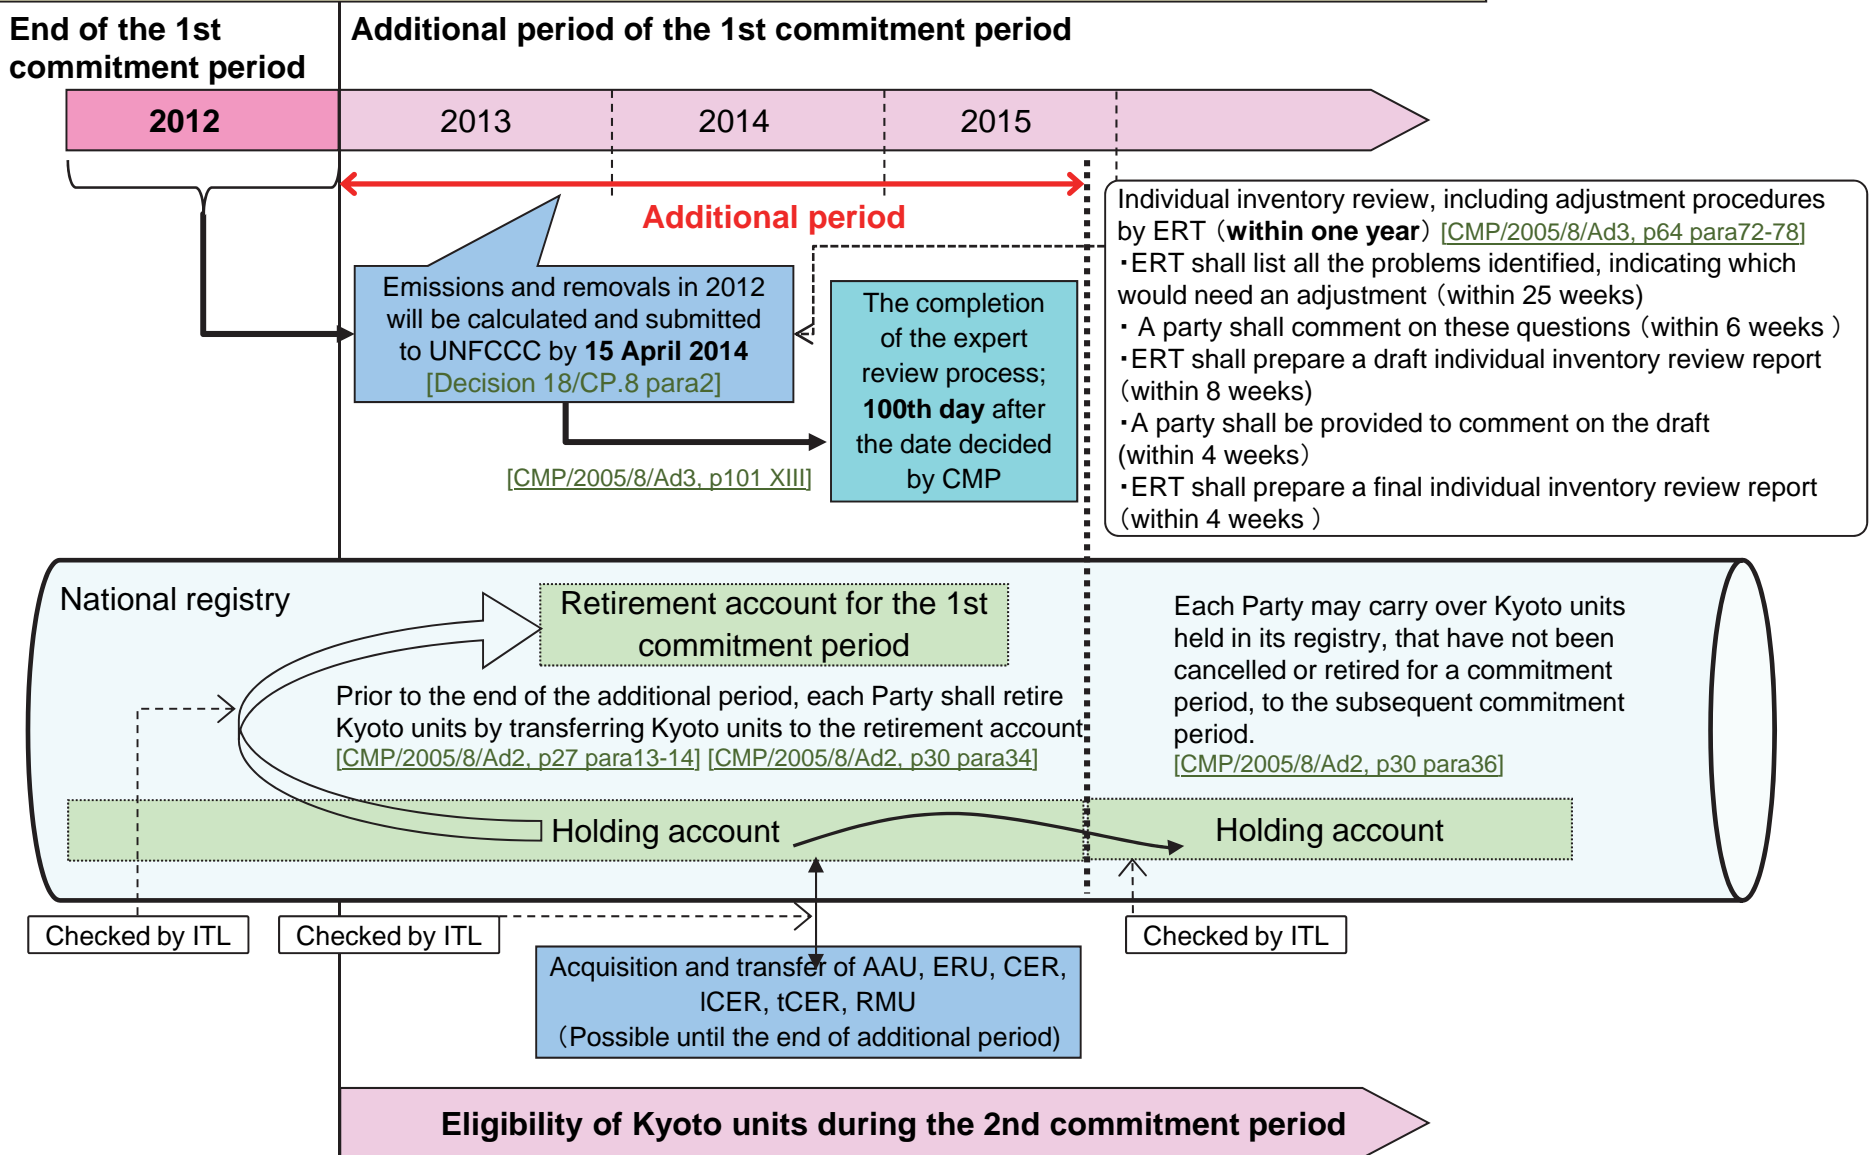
End of the 1st commitment period

Additional period of the 1st commitment period

2012

2013

2014

2015

Additional period

Emissions and removals in 2012 will be calculated and submitted to UNFCCC by 15 April 2014 [Decision 18/CP.8 para2]

[CMP/2005/8/Ad3, p101 XIII]

The completion of the expert review process; 100th day after the date decided by CMP

Individual inventory review, including adjustment procedures by ERT（within one year）[CMP/2005/8/Ad3, p64 para72-78]
・ERT shall list all the problems identified, indicating which would need an adjustment（within 25 weeks)
・ A party shall comment on these questions（within 6 weeks ）
・ERT shall prepare a draft individual inventory review report（within 8 weeks)
・A party shall be provided to comment on the draft (within 4 weeks)
・ERT shall prepare a final individual inventory review report（within 4 weeks ）

National registry

Retirement account for the 1st commitment period

Prior to the end of the additional period, each Party shall retire Kyoto units by transferring Kyoto units to the retirement account [CMP/2005/8/Ad2, p27 para13-14] [CMP/2005/8/Ad2, p30 para34]

Each Party may carry over Kyoto units held in its registry, that have not been cancelled or retired for a commitment period, to the subsequent commitment period.
[CMP/2005/8/Ad2, p30 para36]

Holding account

Holding account

Checked by ITL

Checked by ITL

Checked by ITL

Acquisition and transfer of AAU, ERU, CER, lCER, tCER, RMU
（Possible until the end of additional period)

Eligibility of Kyoto units during the 2nd commitment period